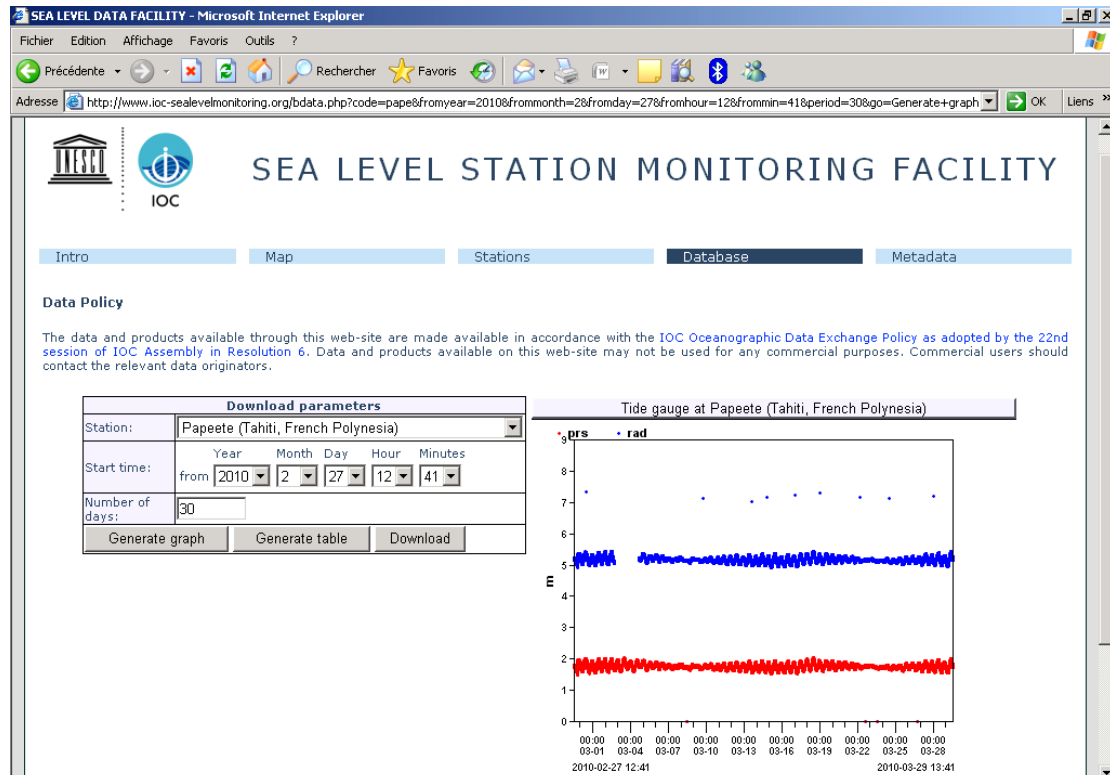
SEA LEVEL DATA FACILITY - Microsoft Internet Explorer

Fichier Edition Affichage Favoris Outils ?

Précédente Rechercher Favoris

Adresse http://www.ioc-sealevelmonitoring.org/bdata.php?code=pape&fromyear=2010&frommonth=2&fromday=27&fromhour=12&frommin=41&period=30&go=Generate+graph OK Liens

UNESCO IOC

SEA LEVEL STATION MONITORING FACILITY

Intro Map Stations Database Metadata

Data Policy

The data and products available through this web-site are made available in accordance with the IOC Oceanographic Data Exchange Policy as adopted by the 22nd session of IOC Assembly in Resolution 6. Data and products available on this web-site may not be used for any commercial purposes. Commercial users should contact the relevant data originators.

| Download parameters | |
|---|---|
| Station: | Papeete (Tahiti, French Polynesia) |
| Start time: | from Year 2010 Month 2 Day 27 Hour 12 Minutes 41 |
| Number of days: | 30 |
| Generate graph | Generate table Download |

Tide gauge at Papeete (Tahiti, French Polynesia)

prs rad

m

9 8 7 6 5 4 3 2 1 0

00:00 03-01 00:00 03-04 00:00 03-07 00:00 03-10 00:00 03-13 00:00 03-16 00:00 03-19 00:00 03-22 00:00 03-25 00:00 03-28

2010-02-27 12:41 2010-03-29 13:41